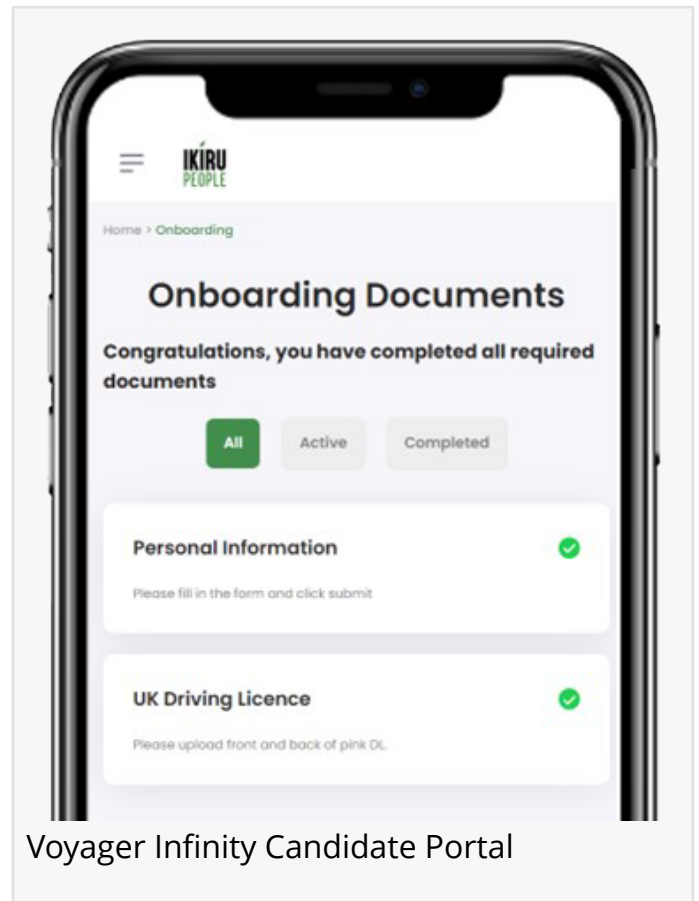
IKIRU
PEOPLE

Home > Onboarding

Onboarding Documents

Congratulations, you have completed all required documents

All Active Completed

Personal Information

Please fill in the form and click submit

UK Driving Licence

Please upload front and back of pink DL.

Voyager Infinity Candidate Portal